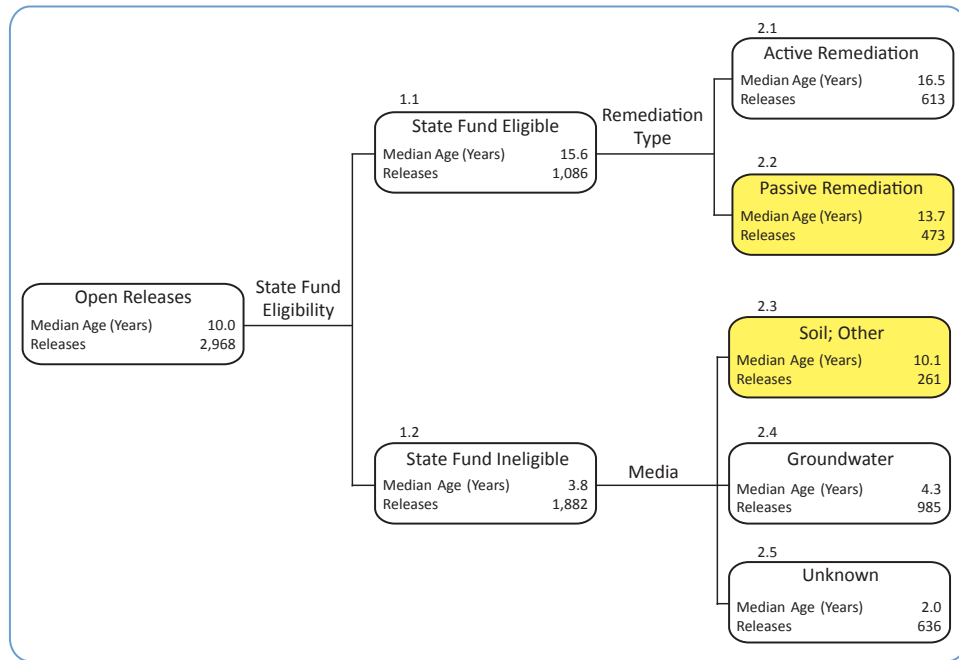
Open Releases
Median Age (Years) 10.0
Releases 2,968

State Fund Eligibility

1.1
State Fund Eligible
Median Age (Years) 15.6
Releases 1,086

Remediation Type

2.1
Active Remediation
Median Age (Years) 16.5
Releases 613

2.2
Passive Remediation
Median Age (Years) 13.7
Releases 473

1.2
State Fund Ineligible
Median Age (Years) 3.8
Releases 1,882

Media

2.3
Soil; Other
Median Age (Years) 10.1
Releases 261

2.4
Groundwater
Median Age (Years) 4.3
Releases 985

2.5
Unknown
Median Age (Years) 2.0
Releases 636